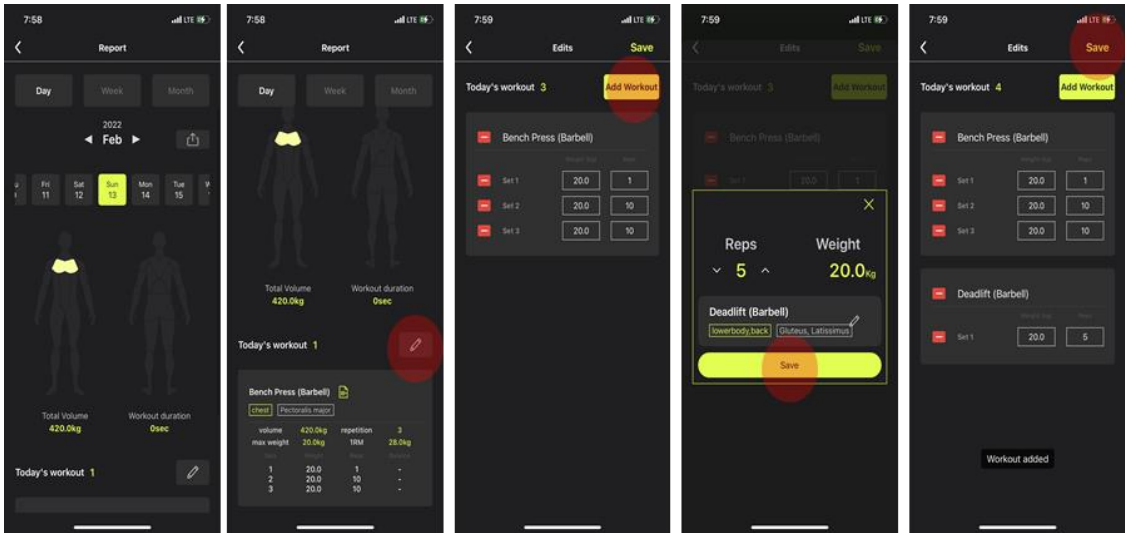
7:58 LTE

Report

Day Week Month

2022
◀ Feb ▶

Fri 11 Sat 12 Sun 13 Mon 14 Tue 15

Total Volume
420.0kg

Workout duration
0sec

Today's workout 1

7:58 LTE

Report

Day Week Month

Total Volume
420.0kg

Workout duration
0sec

Today's workout 1

Bench Press (Barbell)

chest Pectoralis major

| volume | 420.0kg | repetition | 3 |
|---|---|---|---|
| max weight | 20.0kg | 1RM | 28.0kg |
| 1 | 20.0 | 1 | - |
| 2 | 20.0 | 10 | - |
| 3 | 20.0 | 10 | - |

7:59 LTE

Edits Save

Today's workout 3 Add Workout

Bench Press (Barbell)

| | | |
|---|---|---|
| Set 1 | 20.0 | 1 |
| Set 2 | 20.0 | 10 |
| Set 3 | 20.0 | 10 |

7:59 LTE

Edits Save

Today's workout 3 Add Workout

Bench Press (Barbell)

Set 1 20.0 1

Reps
5

Weight
20.0Kg

Deadlift (Barbell)
lowerbody,back Gluteus, Latissimus

Save

7:59 LTE

Edits Save

Today's workout 4 Add Workout

Bench Press (Barbell)

| | | |
|---|---|---|
| Set 1 | 20.0 | 1 |
| Set 2 | 20.0 | 10 |
| Set 3 | 20.0 | 10 |

Deadlift (Barbell)

| | | |
|---|---|---|
| Set 1 | 20.0 | 5 |

Workout added